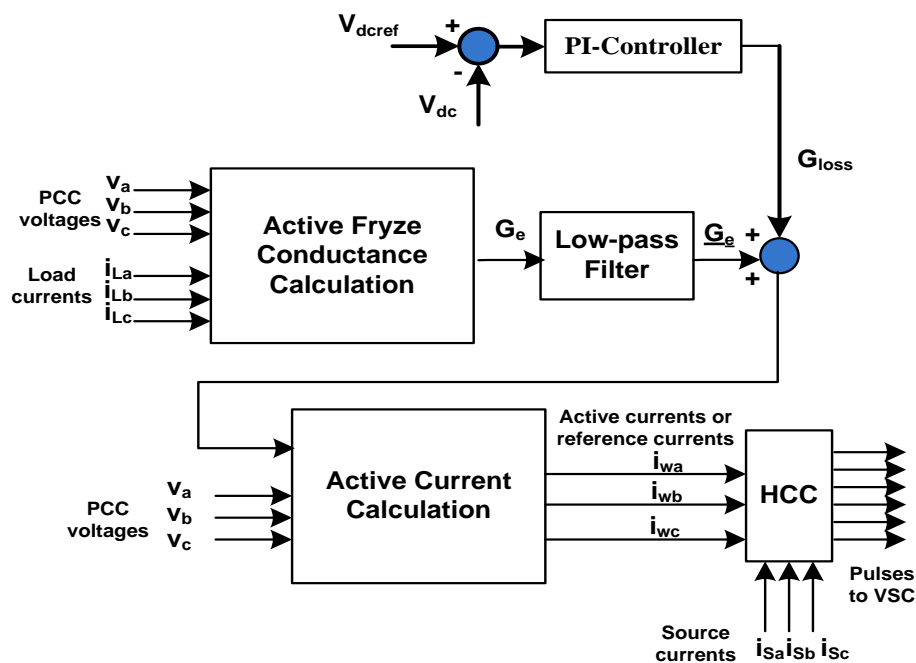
$V_{dcref}$ + - $V_{dc}$ PI-Controller

$G_{loss}$

PCC voltages $v_a$ $v_b$ $v_c$

Load currents $i_{La}$ $i_{Lb}$ $i_{Lc}$

Active Fryze Conductance Calculation

$G_e$

Low-pass Filter

$\underline{G_e}$ + +

Active currents or reference currents

PCC voltages $v_a$ $v_b$ $v_c$

Active Current Calculation

$i_{wa}$ $i_{wb}$ $i_{wc}$

HCC

Pulses to VSC

Source currents $i_{Sa}$ $i_{Sb}$ $i_{Sc}$